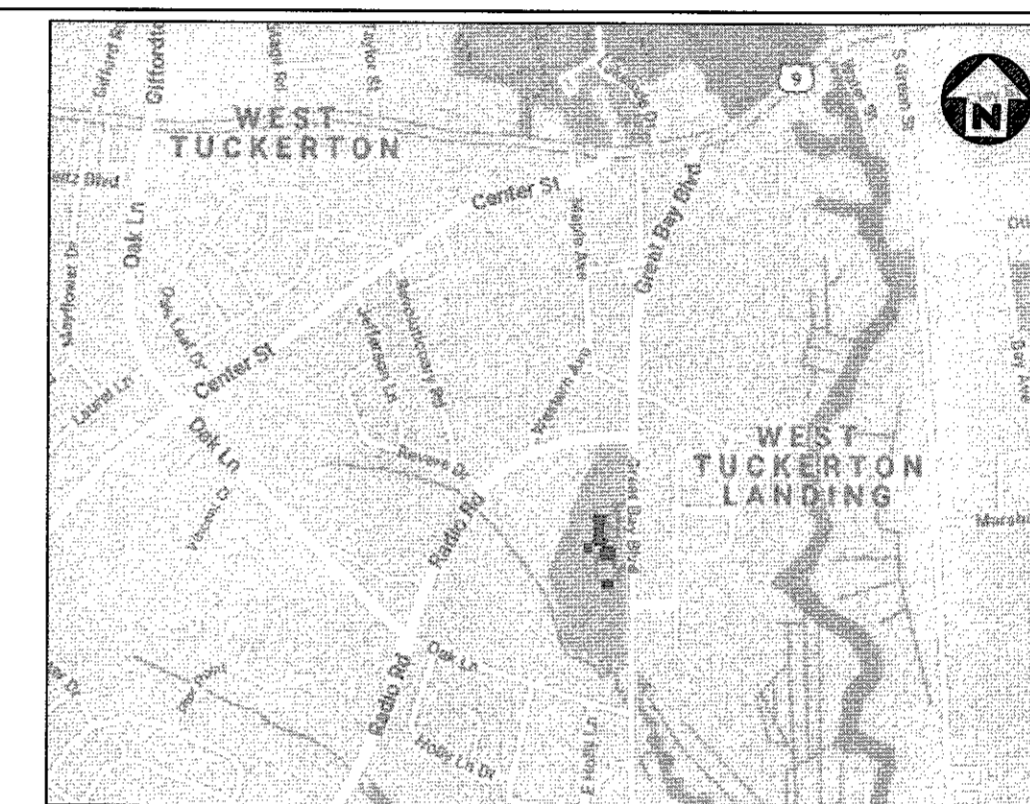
WEST TUCKERTON

Giffordt

Center St

Oak Ln

Center St

Oak Ln

Radio Rd

Great Bay Blvd

WEST TUCKERTON LANDING

Radio Rd

9

S Green St

N

Oak Ln

E Holly Ln

Revere Dr

Western Ave

Jefferson Ln

Mayflower Dr

Laurel Ln

Bay Ave

Great Bay Blvd

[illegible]